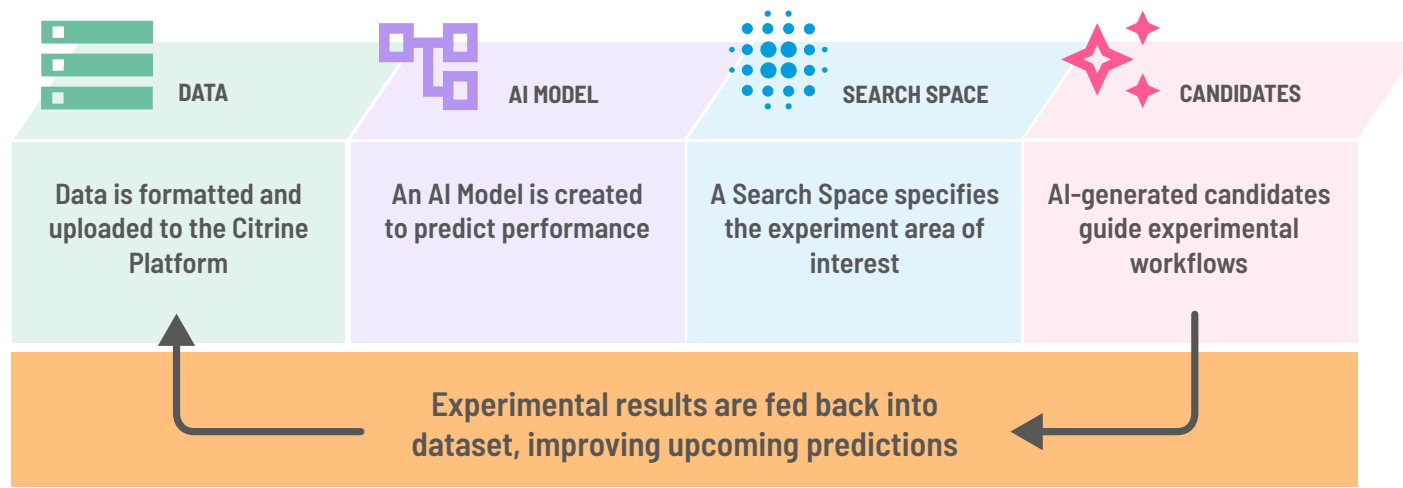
DATA

Data is formatted and uploaded to the Citrine Platform

AI MODEL

An AI Model is created to predict performance

SEARCH SPACE

A Search Space specifies the experiment area of interest

CANDIDATES

AI-generated candidates guide experimental workflows

Experimental results are fed back into dataset, improving upcoming predictions